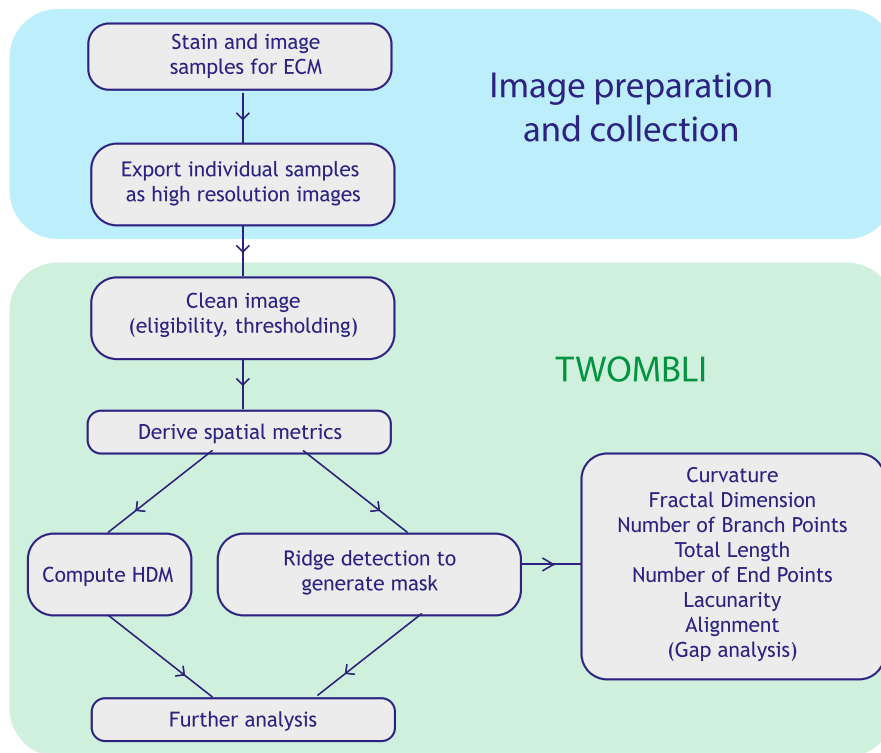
Stain and image samples for ECM

Image preparation and collection

Export individual samples as high resolution images

Clean image (eligibility, thresholding)

TWOMBLI

Derive spatial metrics

Compute HDM

Ridge detection to generate mask

Curvature
Fractal Dimension
Number of Branch Points
Total Length
Number of End Points
Lacunarity
Alignment
(Gap analysis)

Further analysis